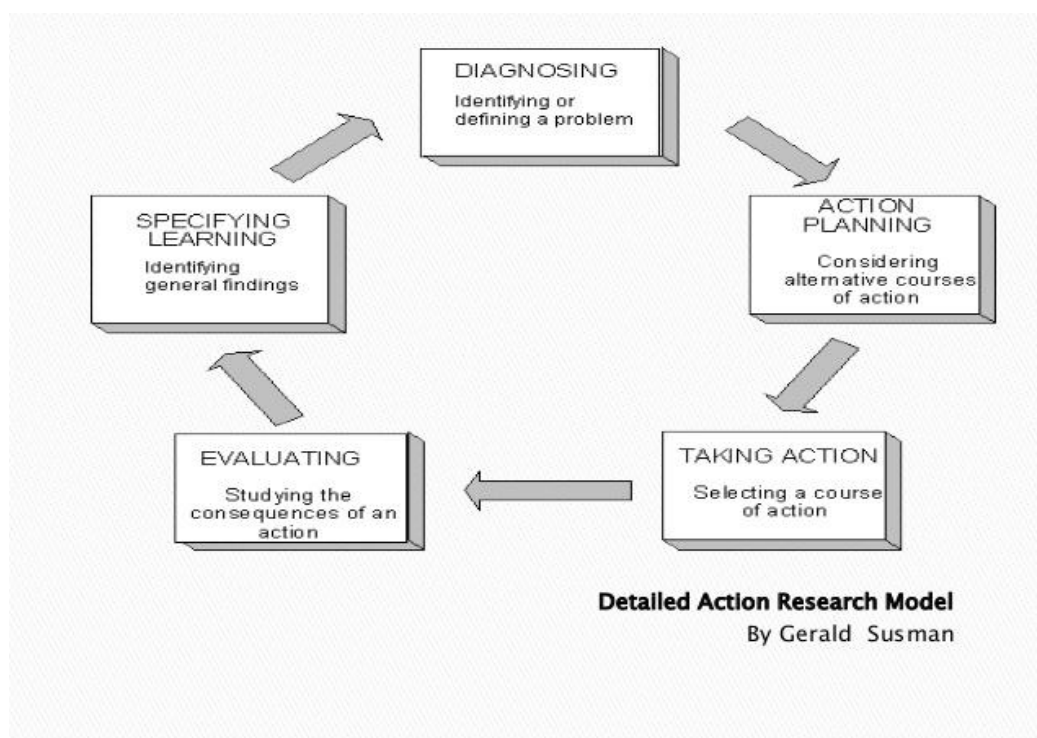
DIAGNOSING
Identifying or defining a problem

ACTION PLANNING
Considering alternative courses of action

TAKING ACTION
Selecting a course of action

EVALUATING
Studying the consequences of an action

SPECIFYING LEARNING
Identifying general findings

Detailed Action Research Model
By Gerald Susman